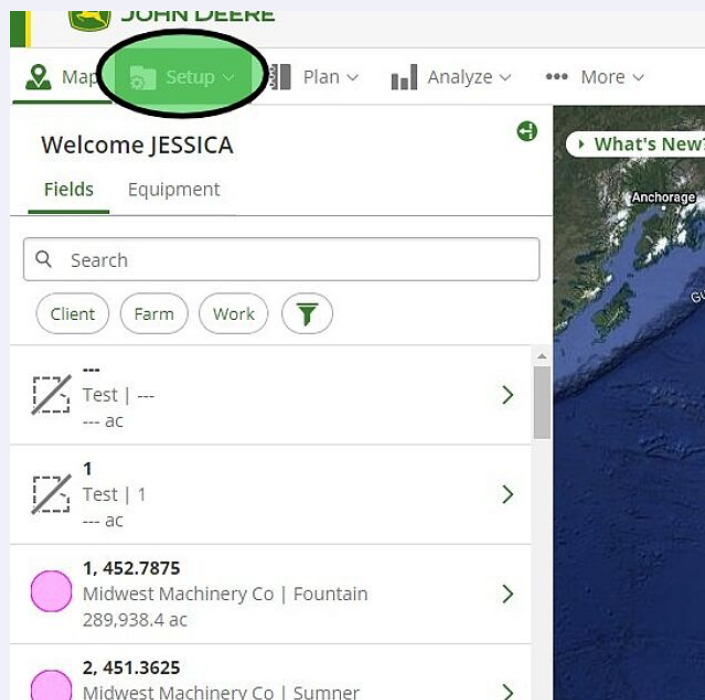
JOHN DEERE

Map Setup Plan Analyze More

Welcome JESSICA

Fields Equipment

Search

Client Farm Work

---
Test | ---
--- ac

1
Test | 1
--- ac

1, 452.7875
Midwest Machinery Co | Fountain
289,938.4 ac

2, 451.3625
Midwest Machinery Co | Sumner

What's New

Anchorage